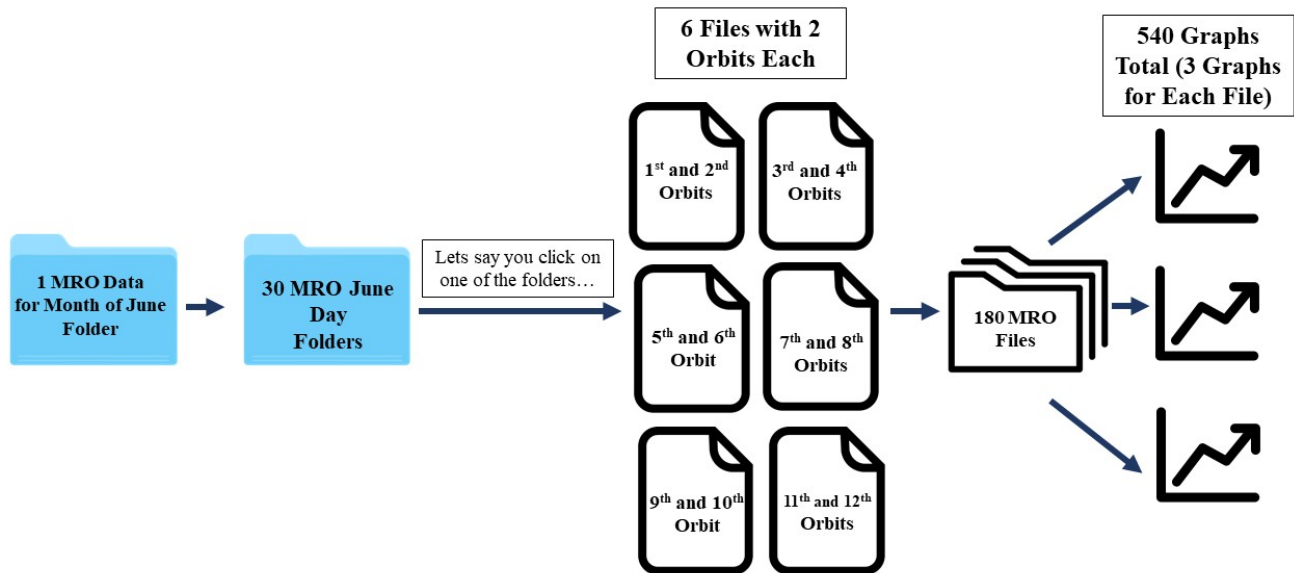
1 MRO Data for Month of June Folder

30 MRO June Day Folders

Lets say you click on one of the folders…

6 Files with 2 Orbits Each

1$^{st}$ and 2$^{nd}$ Orbits

3$^{rd}$ and 4$^{th}$ Orbits

5$^{th}$ and 6$^{th}$ Orbit

7$^{th}$ and 8$^{th}$ Orbits

9$^{th}$ and 10$^{th}$ Orbit

11$^{th}$ and 12$^{th}$ Orbits

180 MRO Files

540 Graphs Total (3 Graphs for Each File)